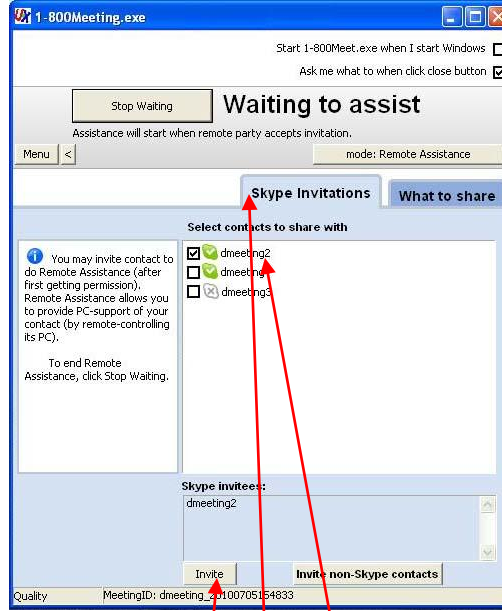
1-800Meeting.exe

Start 1-800Meet.exe when I start Windows

Ask me what to when click close button

Stop Waiting

Waiting to assist

Assistance will start when remote party accepts invitation.

Menu <

mode: Remote Assistance

Skype Invitations

What to share

Select contacts to share with

You may invite contact to do Remote Assistance (after first getting permission). Remote Assistance allows you to provide PC-support of your contact (by remote-controlling its PC).

To end Remote Assistance, click Stop Waiting.

dmeeting2

dmeeting

dmeeting3

Skype invitees:

dmeeting2

Invite

Invite non-Skype contacts

Quality

MeetingID: dmeeting_20100705154833